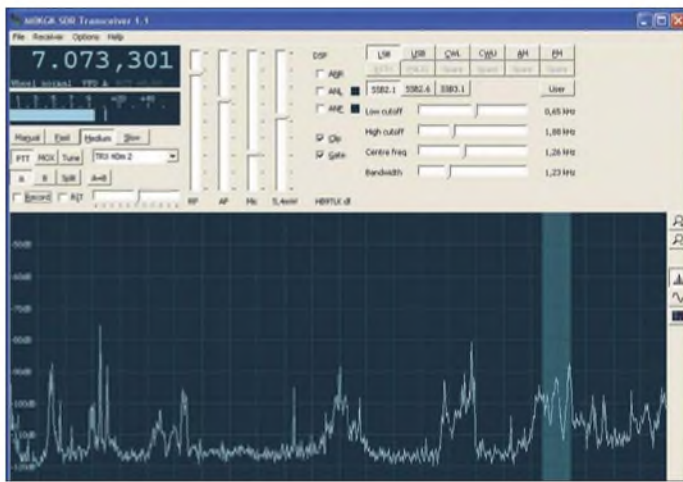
M0KGK SDR Transceiver 1.1

File Receiver Options Help

7.073,301

Manual Fast Medium Slow

PTT MOX Tune TRX 40m 2

A B Split A=B

Record RIT

RF AF Mic 5,4mV

DSP

AGC

ANL

ANF

Clip

Gate

HBFTUX dl

LSB USB CWL CWU AM FM

Spare Spare Spare Spare Spare Spare

SSB2.1 SSB2.6 SSB3.1 User

Low cutoff 0,65 kHz

High cutoff 1,88 kHz

Centre freq 1,26 kHz

Bandwidth 1,23 kHz

-50dB

-60dB

-70dB

-80dB

-90dB

-100dB

-110dB

-120dB